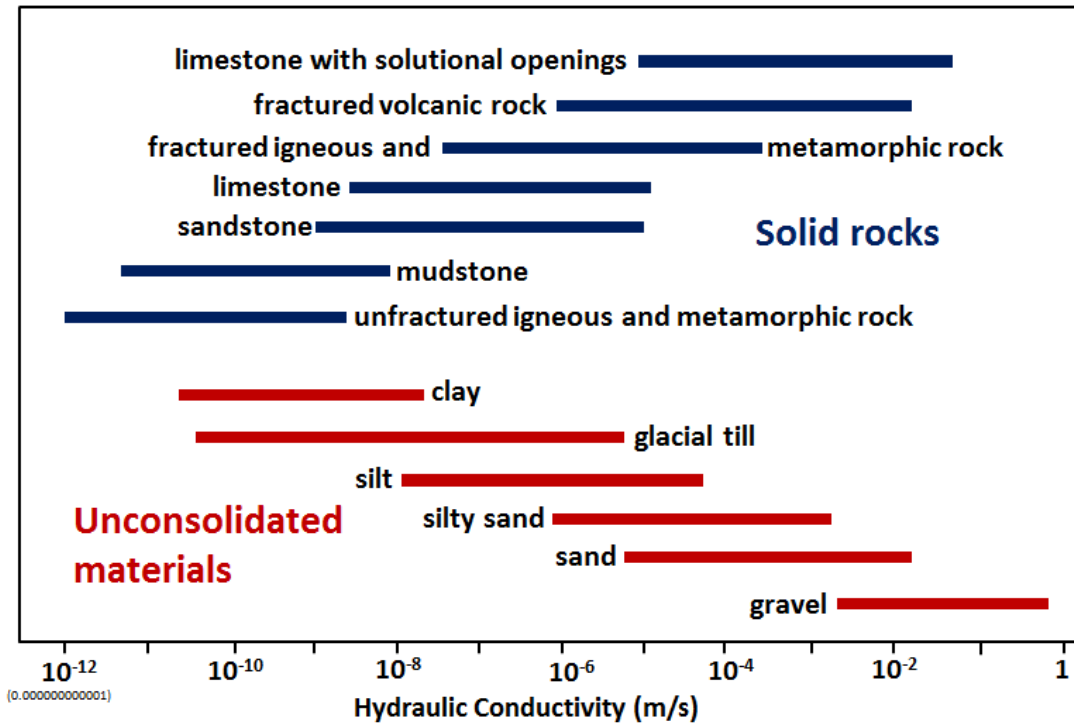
limestone with solutional openings
fractured volcanic rock
fractured igneous and metamorphic rock
limestone
sandstone
Solid rocks
mudstone
unfractured igneous and metamorphic rock
clay
glacial till
silt
Unconsolidated materials
silty sand
sand
gravel

$10^{-12}$ (0.000000000001) $10^{-10}$ $10^{-8}$ $10^{-6}$ $10^{-4}$ $10^{-2}$ 1

Hydraulic Conductivity (m/s)